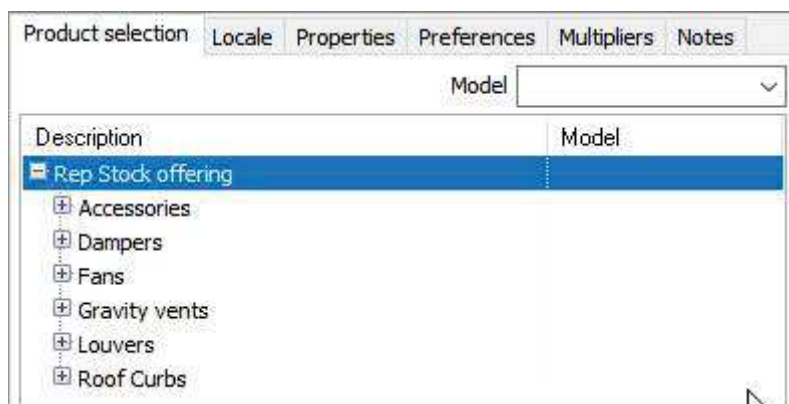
Product selection | Locale | Properties | Preferences | Multipliers | Notes

Model

| Description | Model |
|---|---|
| Rep Stock offering | |
| Accessories | |
| Dampers | |
| Fans | |
| Gravity vents | |
| Louvers | |
| Roof Curbs | |